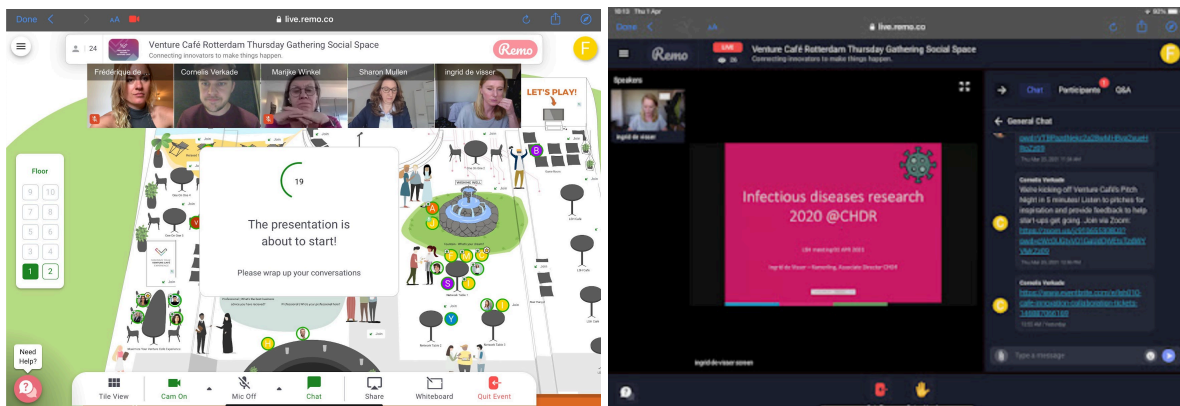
Done

live.remo.co

24

Venture Café Rotterdam Thursday Gathering Social Space

Connecting innovators to make things happen.

Remo

F

Fréderique de

Cornelis Verkade

Marijke Winkel

Sharon Mullen

ingrid de visser

LET'S PLAY!

Floor

9 10
7 8
5 6
3 4
1 2

19

The presentation is about to start!

Please wrap up your conversations

Need Help?

Tile View

Cam On

Mic Off

Chat

Share

Whiteboard

Quit Event

live.remo.co

Remo

LIVE

Venture Café Rotterdam Thursday Gathering Social Space

Connecting innovators to make things happen.

F

Speakers

ingrid de visser

Infectious diseases research 2020 @CHDR

ingrid de visser screen

Chat

Participants

Q&A

General Chat

Cornelis Verkade

We're kicking off Venture Café's Pitch Night in 5 minutes! Listen to pitches for inspiration and provide feedback to help start-ups get going. Join via Zoom:

Cornelis Verkade

Type a message